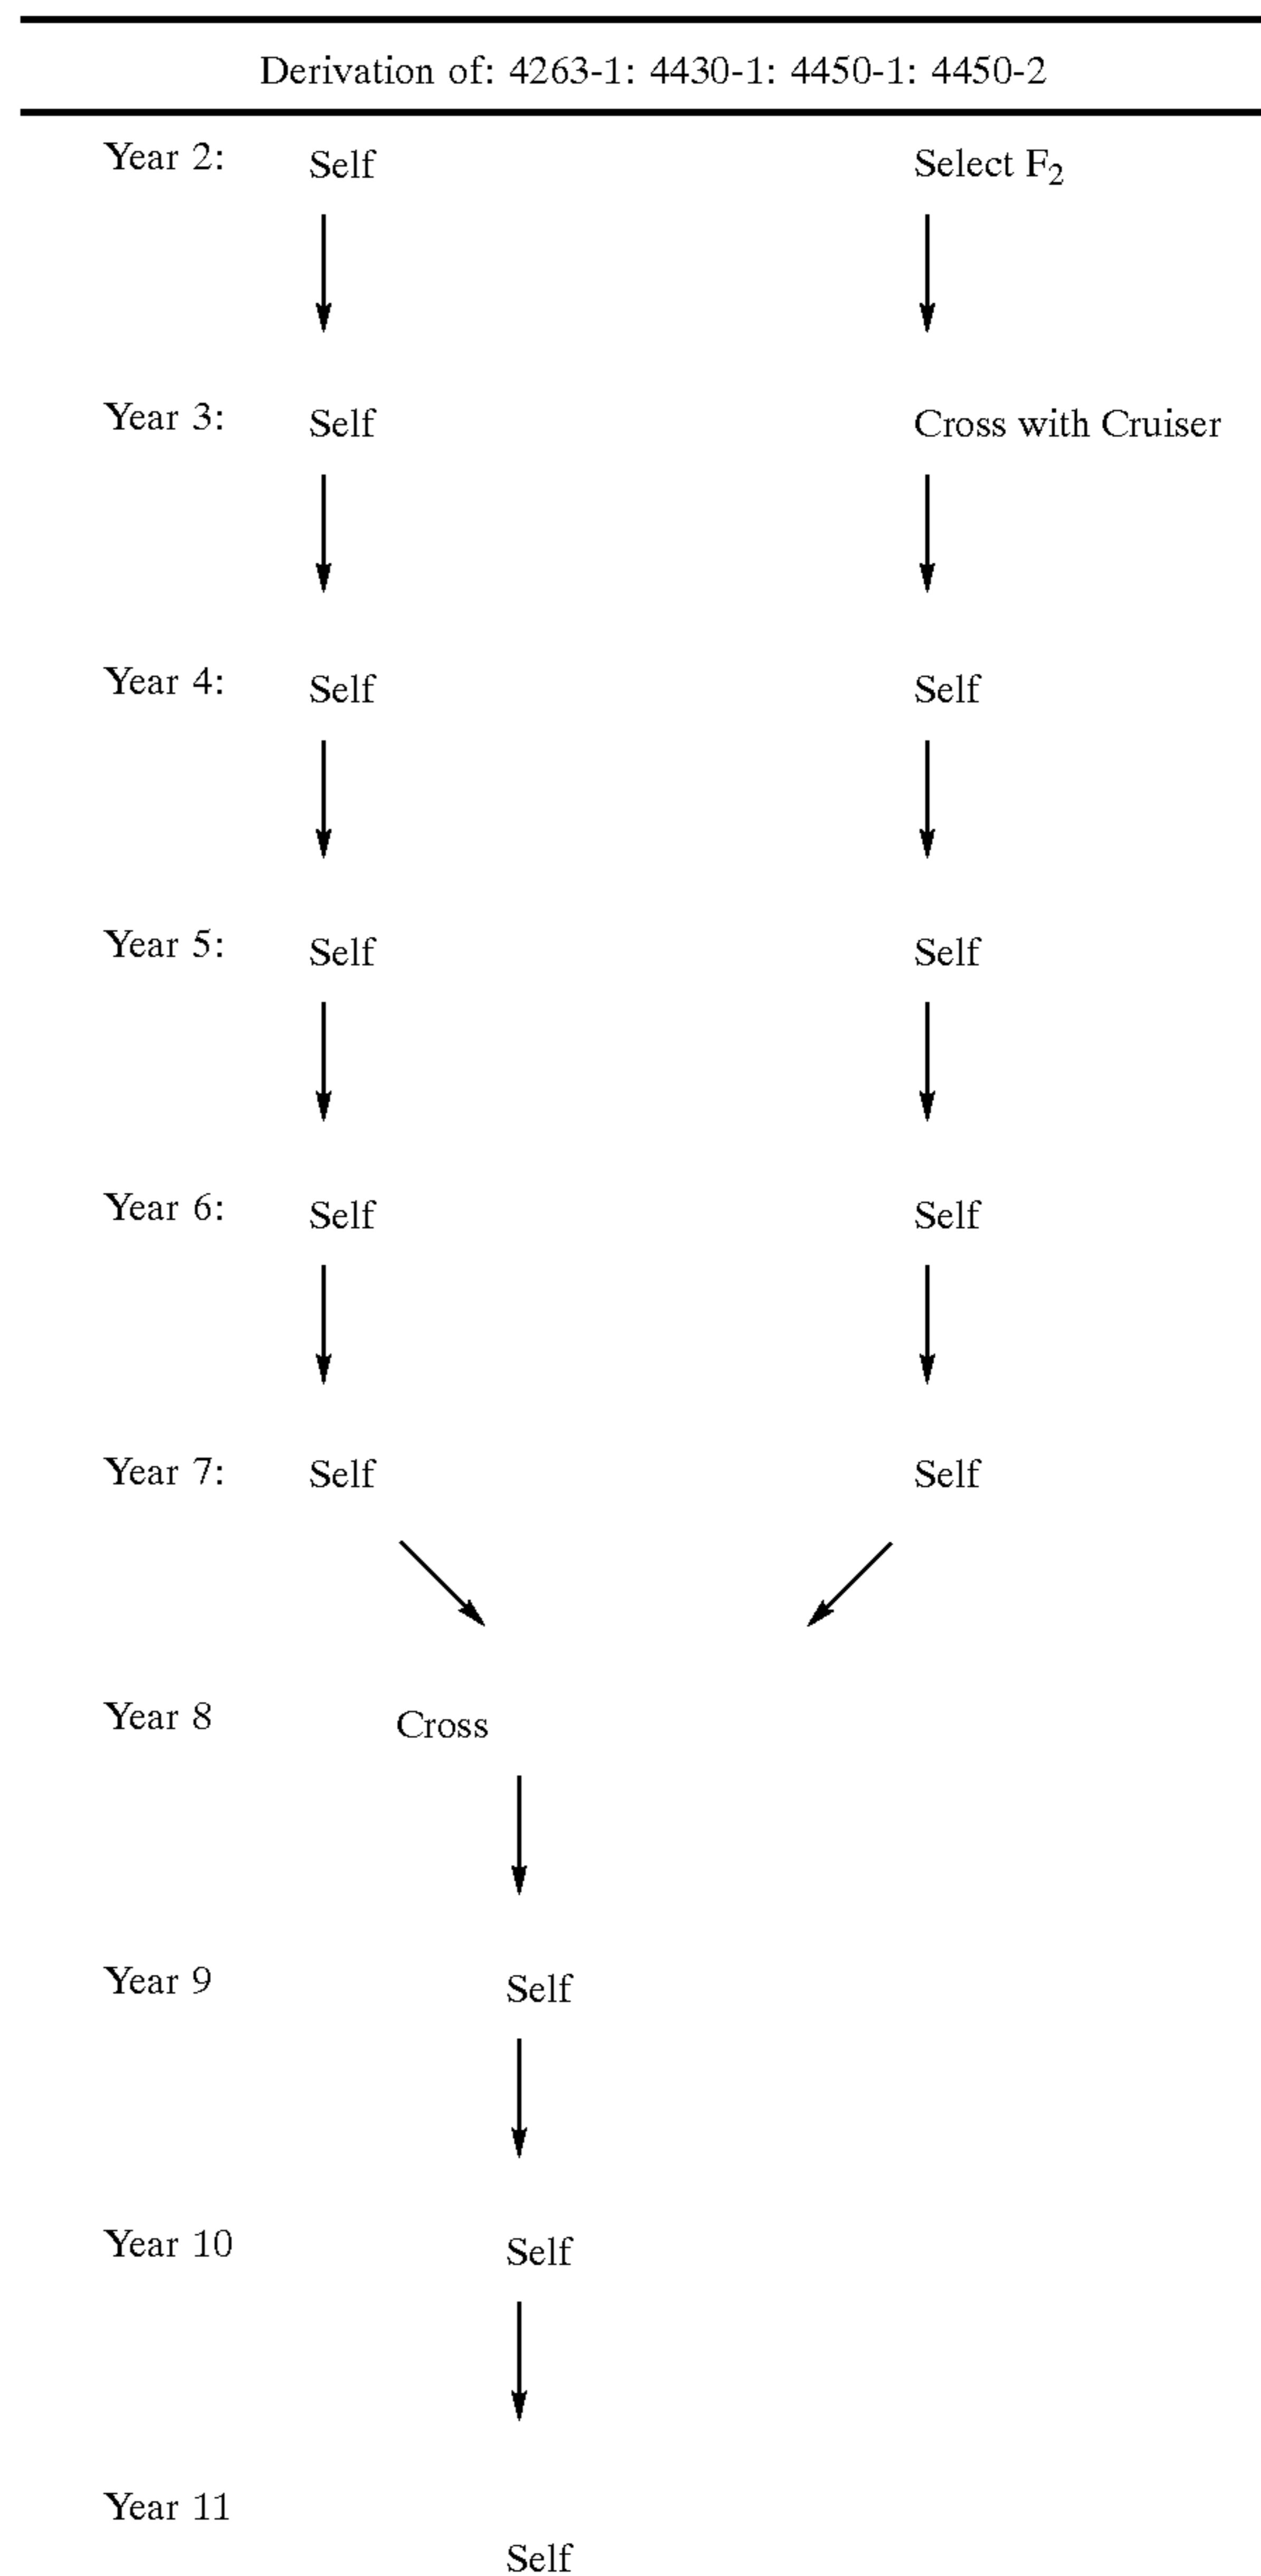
Derivation of: 4263-1: 4430-1: 4450-1: 4450-2

Year 2: Self Select $F_2$

Year 3: Self Cross with Cruiser

Year 4: Self Self

Year 5: Self Self

Year 6: Self Self

Year 7: Self Self

Year 8 Cross

Year 9 Self

Year 10 Self

Year 11 Self